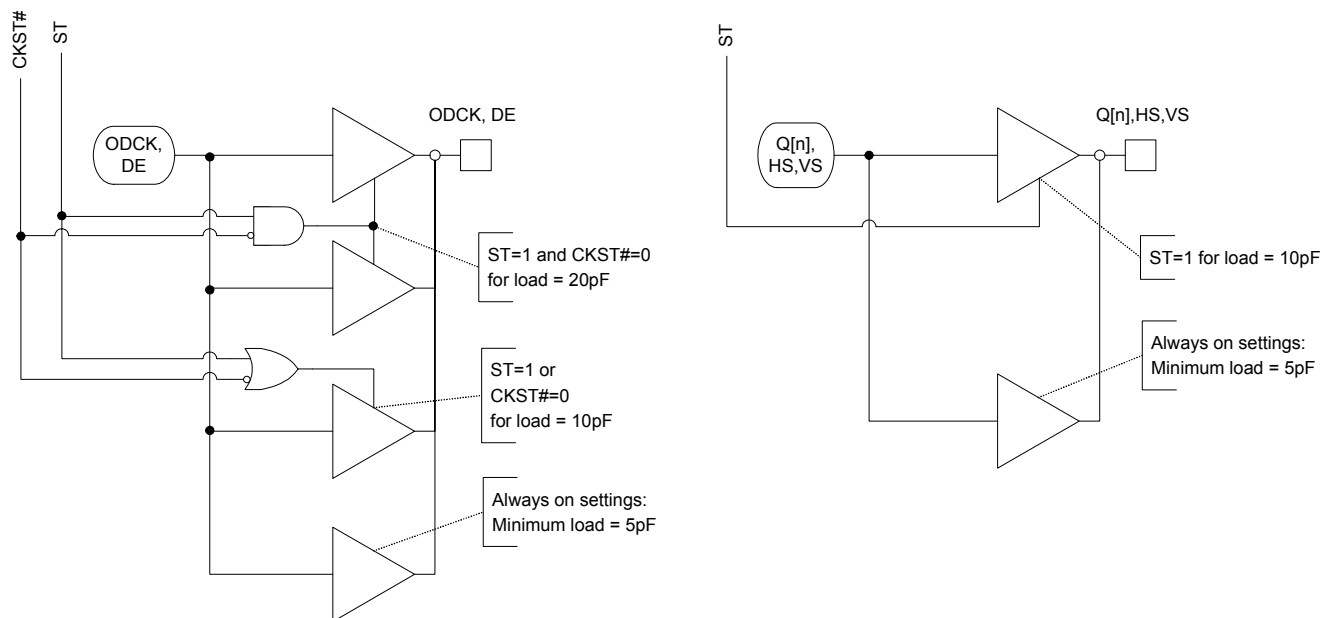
CKST#

ST

ODCK, DE

ODCK, DE

ST=1 and CKST#=0 for load = 20pF

ST=1 or CKST#=0 for load = 10pF

Always on settings: Minimum load = 5pF

ST

Q[n], HS,VS

Q[n],HS,VS

ST=1 for load = 10pF

Always on settings: Minimum load = 5pF